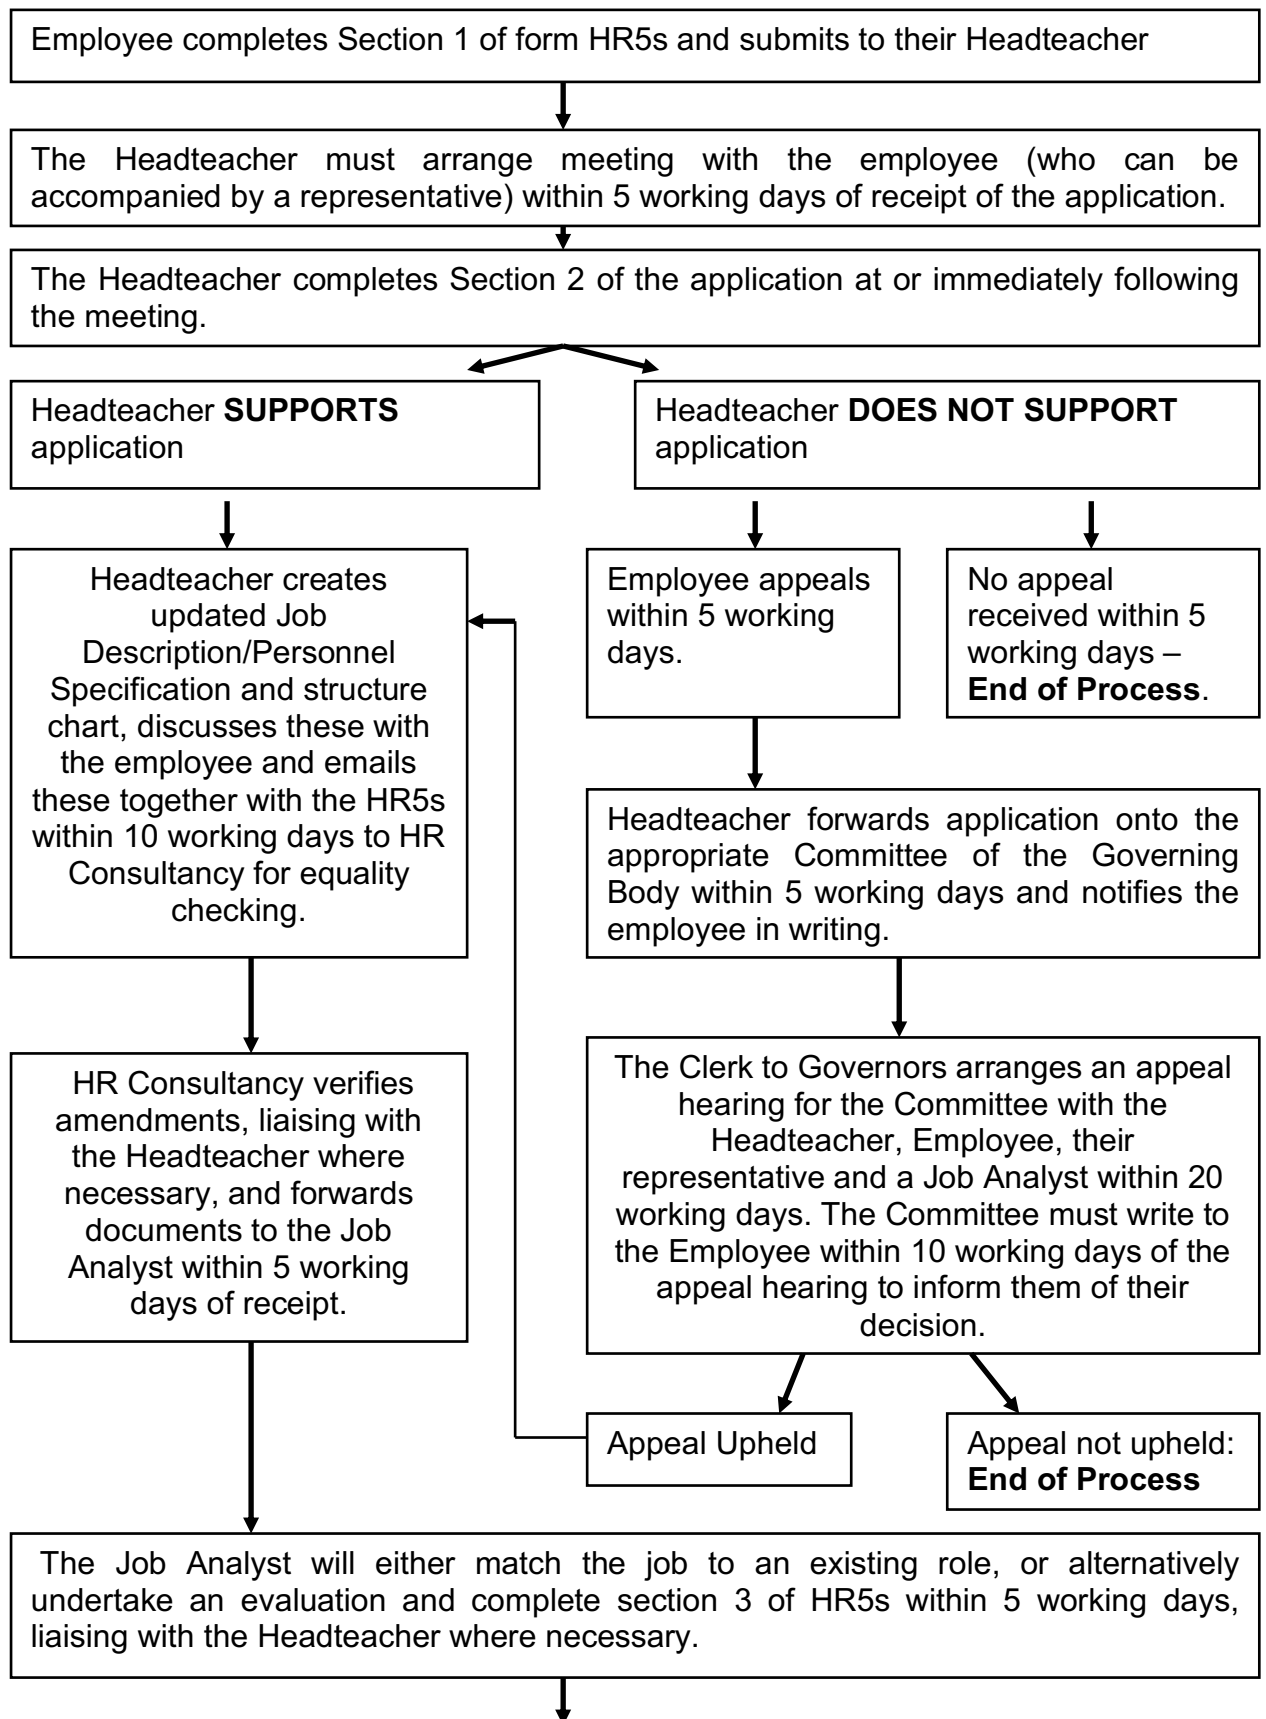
Employee completes Section 1 of form HR5s and submits to their Headteacher

The Headteacher must arrange meeting with the employee (who can be accompanied by a representative) within 5 working days of receipt of the application.

The Headteacher completes Section 2 of the application at or immediately following the meeting.

Headteacher **SUPPORTS** application

Headteacher **DOES NOT SUPPORT** application

Headteacher creates updated Job Description/Personnel Specification and structure chart, discusses these with the employee and emails these together with the HR5s within 10 working days to HR Consultancy for equality checking.

Employee appeals within 5 working days.

No appeal received within 5 working days – **End of Process**.

Headteacher forwards application onto the appropriate Committee of the Governing Body within 5 working days and notifies the employee in writing.

HR Consultancy verifies amendments, liaising with the Headteacher where necessary, and forwards documents to the Job Analyst within 5 working days of receipt.

The Clerk to Governors arranges an appeal hearing for the Committee with the Headteacher, Employee, their representative and a Job Analyst within 20 working days. The Committee must write to the Employee within 10 working days of the appeal hearing to inform them of their decision.

Appeal Upheld

Appeal not upheld: **End of Process**

The Job Analyst will either match the job to an existing role, or alternatively undertake an evaluation and complete section 3 of HR5s within 5 working days, liaising with the Headteacher where necessary.